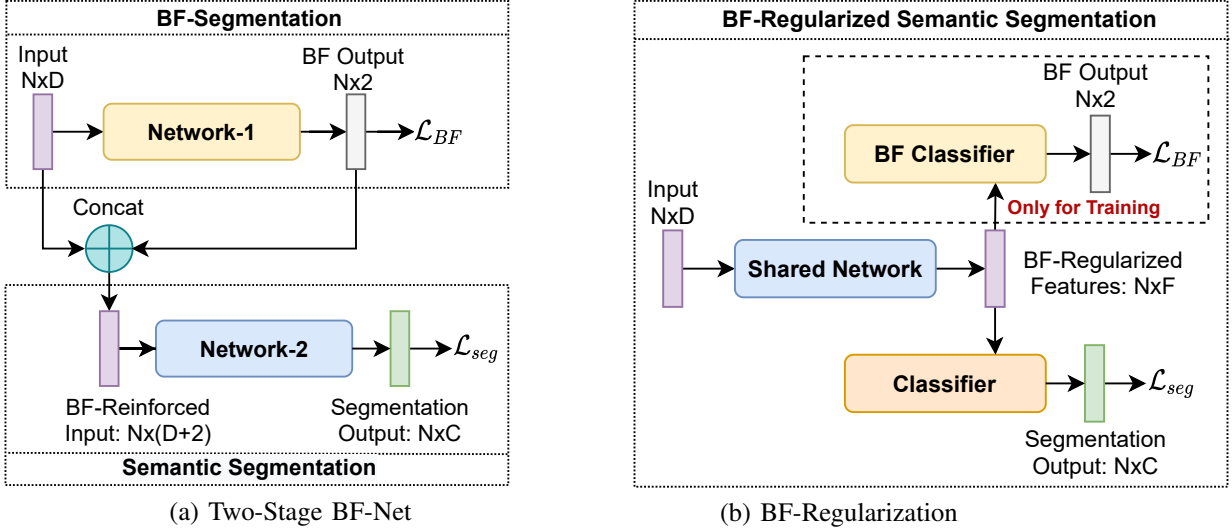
BF-Segmentation

Input NxD

BF Output Nx2

Network-1

$\mathcal{L}_{BF}$

Concat

Network-2

$\mathcal{L}_{seg}$

BF-Reinforced Input: Nx(D+2)

Segmentation Output: NxC

Semantic Segmentation

(a) Two-Stage BF-Net

BF-Regularized Semantic Segmentation

BF Output Nx2

BF Classifier

$\mathcal{L}_{BF}$

Only for Training

Input NxD

Shared Network

BF-Regularized Features: NxF

Classifier

$\mathcal{L}_{seg}$

Segmentation Output: NxC

(b) BF-Regularization